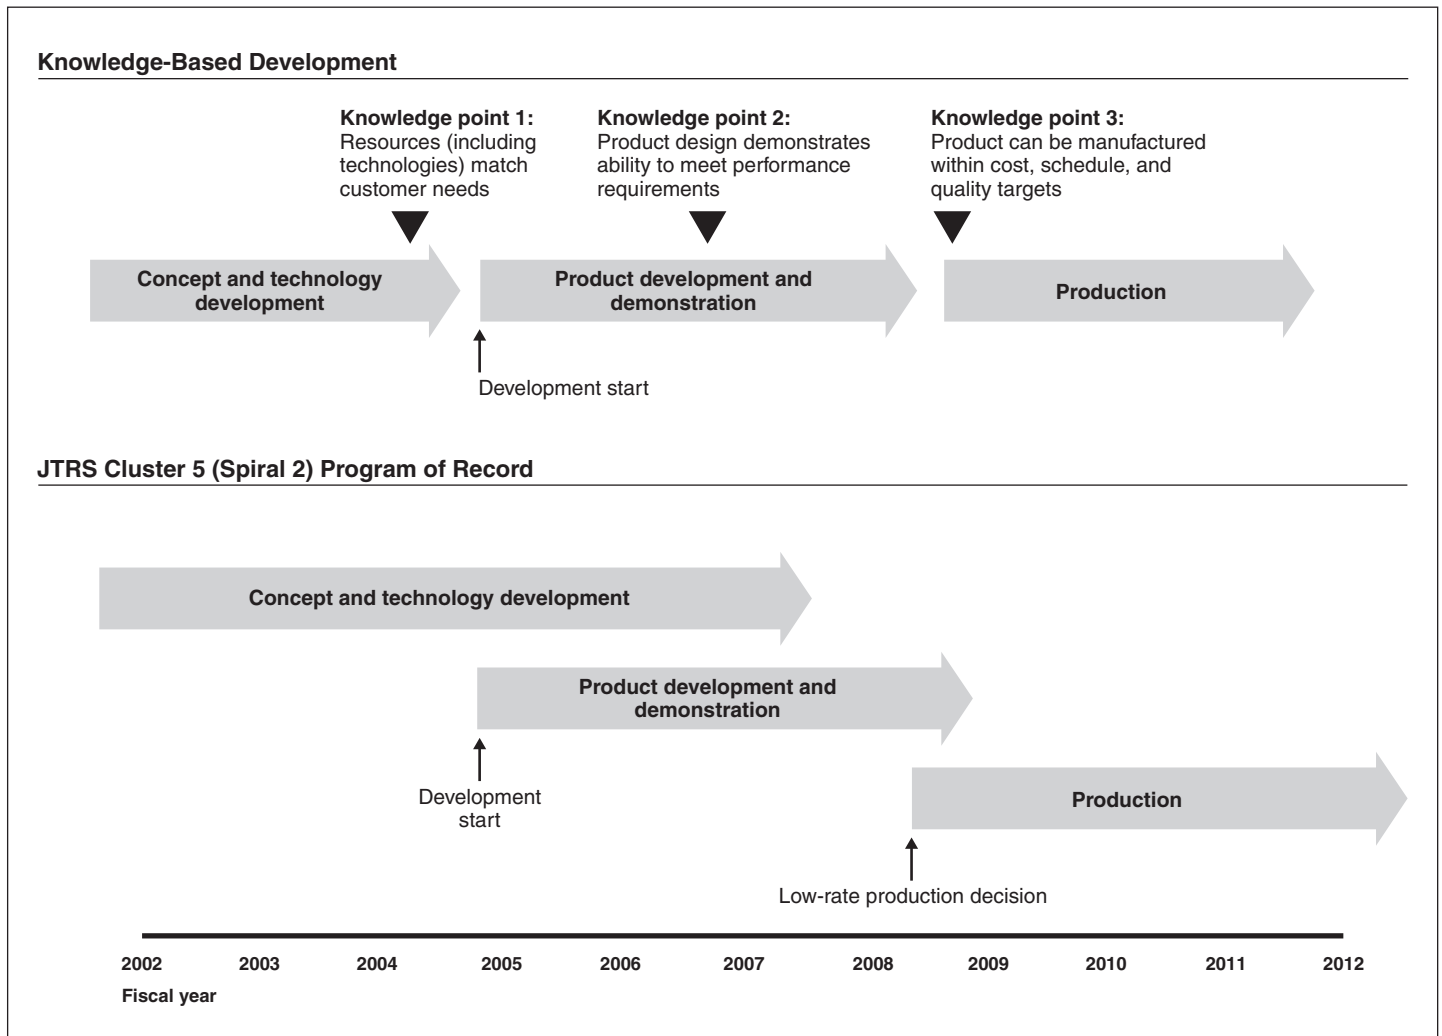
Knowledge-Based Development

Knowledge point 1:
Resources (including technologies) match customer needs

Knowledge point 2:
Product design demonstrates ability to meet performance requirements

Knowledge point 3:
Product can be manufactured within cost, schedule, and quality targets

Concept and technology development

Product development and demonstration

Production

Development start

JTRS Cluster 5 (Spiral 2) Program of Record

Concept and technology development

Product development and demonstration

Development start

Production

Low-rate production decision

2002 2003 2004 2005 2006 2007 2008 2009 2010 2011 2012

Fiscal year